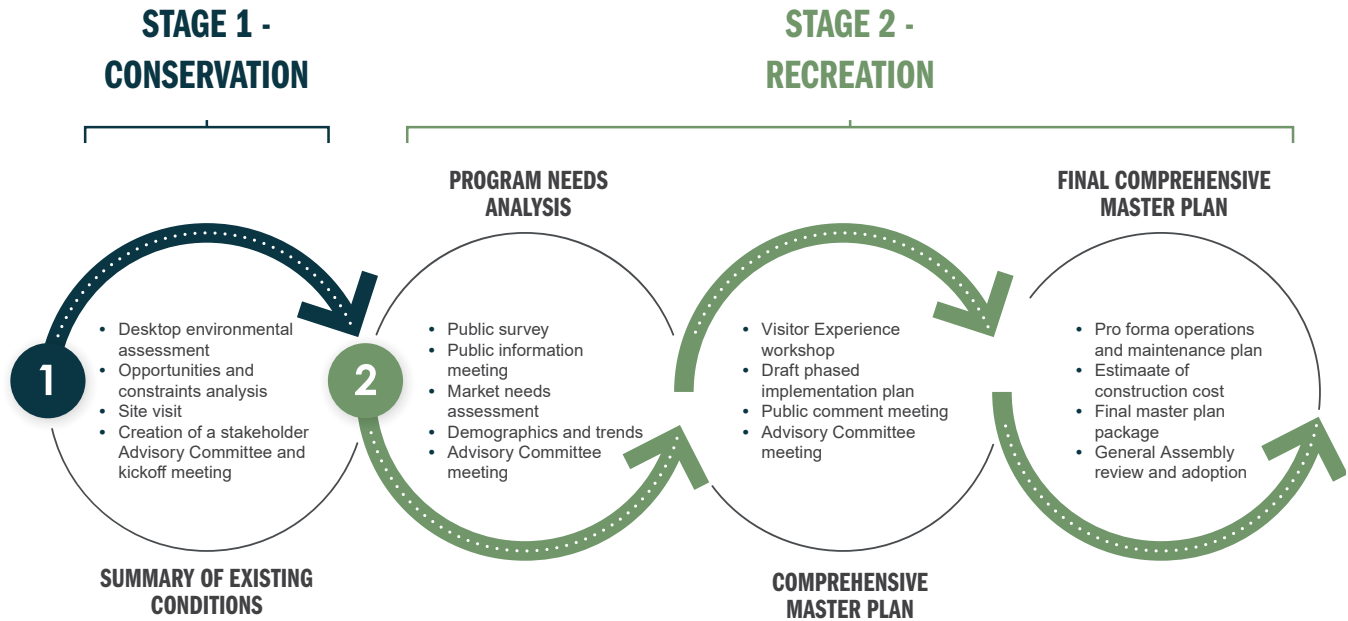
STAGE 1 - CONSERVATION

STAGE 2 - RECREATION

1

- Desktop environmental assessment
- Opportunities and constraints analysis
- Site visit
- Creation of a stakeholder Advisory Committee and kickoff meeting

SUMMARY OF EXISTING CONDITIONS

PROGRAM NEEDS ANALYSIS

2

- Public survey
- Public information meeting
- Market needs assessment
- Demographics and trends
- Advisory Committee meeting

- Visitor Experience workshop
- Draft phased implementation plan
- Public comment meeting
- Advisory Committee meeting

COMPREHENSIVE MASTER PLAN

FINAL COMPREHENSIVE MASTER PLAN

- Pro forma operations and maintenance plan
- Estimaate of construction cost
- Final master plan package
- General Assembly review and adoption